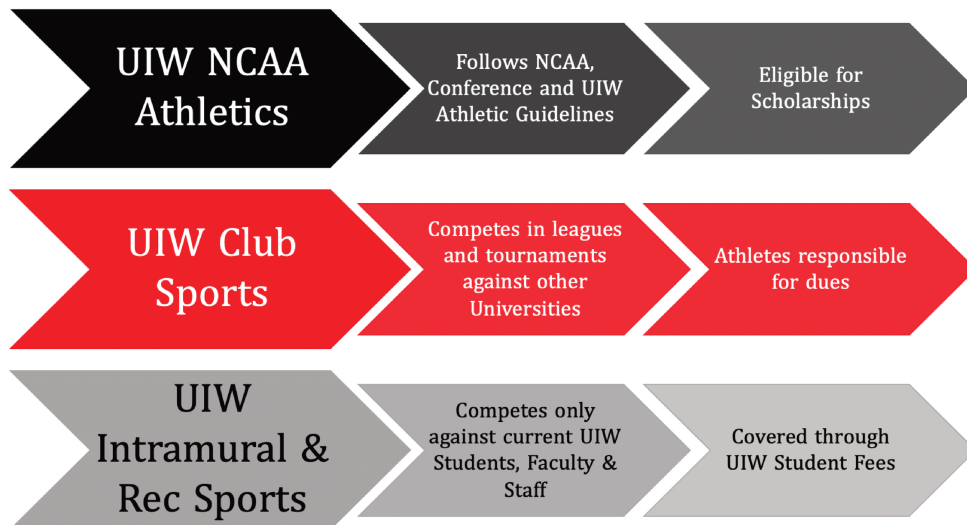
UIW NCAA Athletics

Follows NCAA, Conference and UIW Athletic Guidelines

Eligible for Scholarships

UIW Club Sports

Competes in leagues and tournaments against other Universities

Athletes responsible for dues

UIW Intramural & Rec Sports

Competes only against current UIW Students, Faculty & Staff

Covered through UIW Student Fees